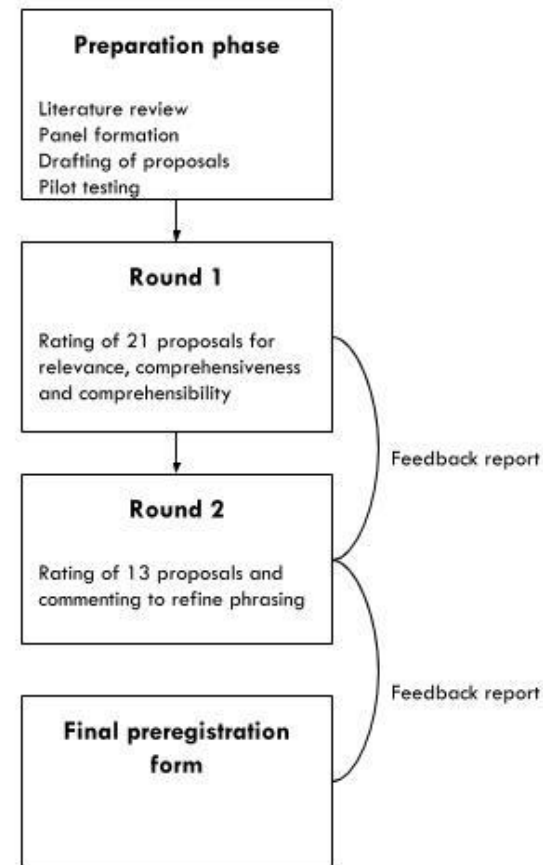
Preparation phase

Literature review
Panel formation
Drafting of proposals
Pilot testing

Round 1

Rating of 21 proposals for relevance, comprehensiveness and comprehensibility

Feedback report

Round 2

Rating of 13 proposals and commenting to refine phrasing

Feedback report

Final preregistration form